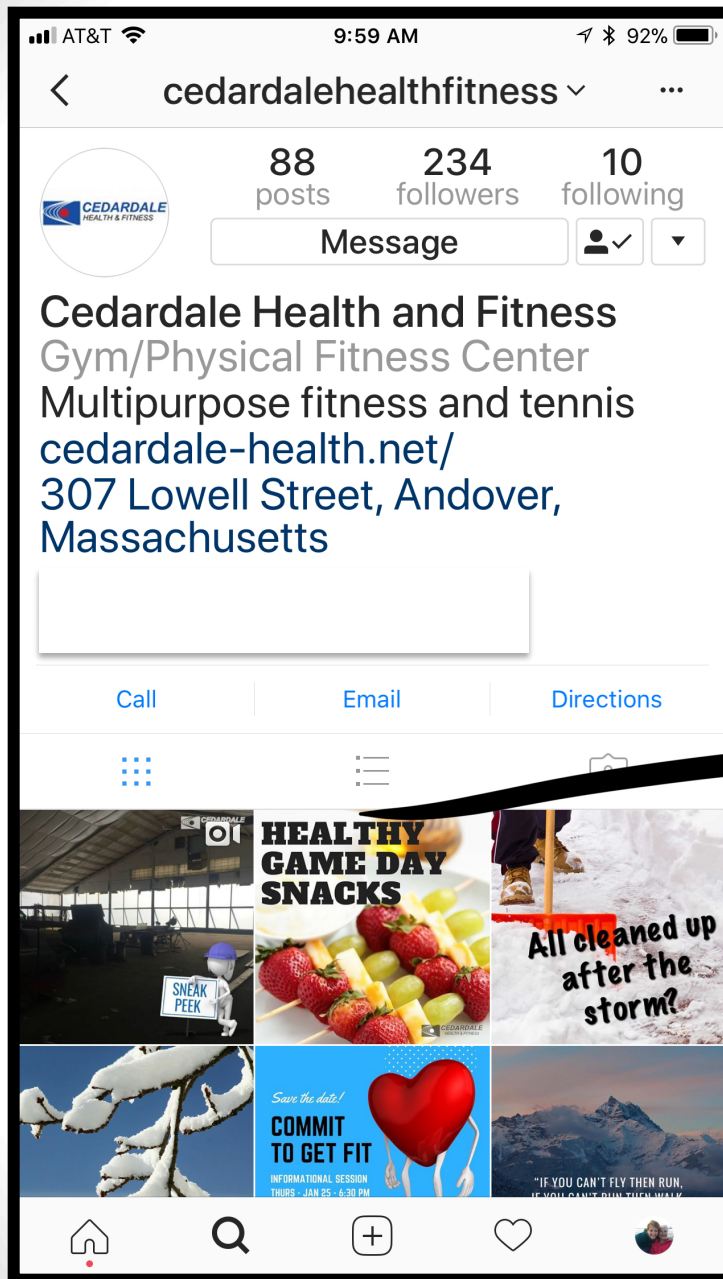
AT&T 9:59 AM 92%

cedardalehealthfitness

CEDARDALE HEALTH & FITNESS

88 posts
234 followers
10 following

Message

Cedardale Health and Fitness
Gym/Physical Fitness Center
Multipurpose fitness and tennis
cedardale-health.net/
307 Lowell Street, Andover, Massachusetts

Call
Email
Directions

CEDARDALE
SNEAK PEEK

HEALTHY GAME DAY SNACKS
CEDARDALE

All cleaned up after the storm?

Save the date!
COMMIT TO GET FIT
INFORMATIONAL SESSION
THURS - JAN 25 - 6:30 PM

"IF YOU CAN'T FLY THEN RUN,
IF YOU CAN'T RUN THEN WALK